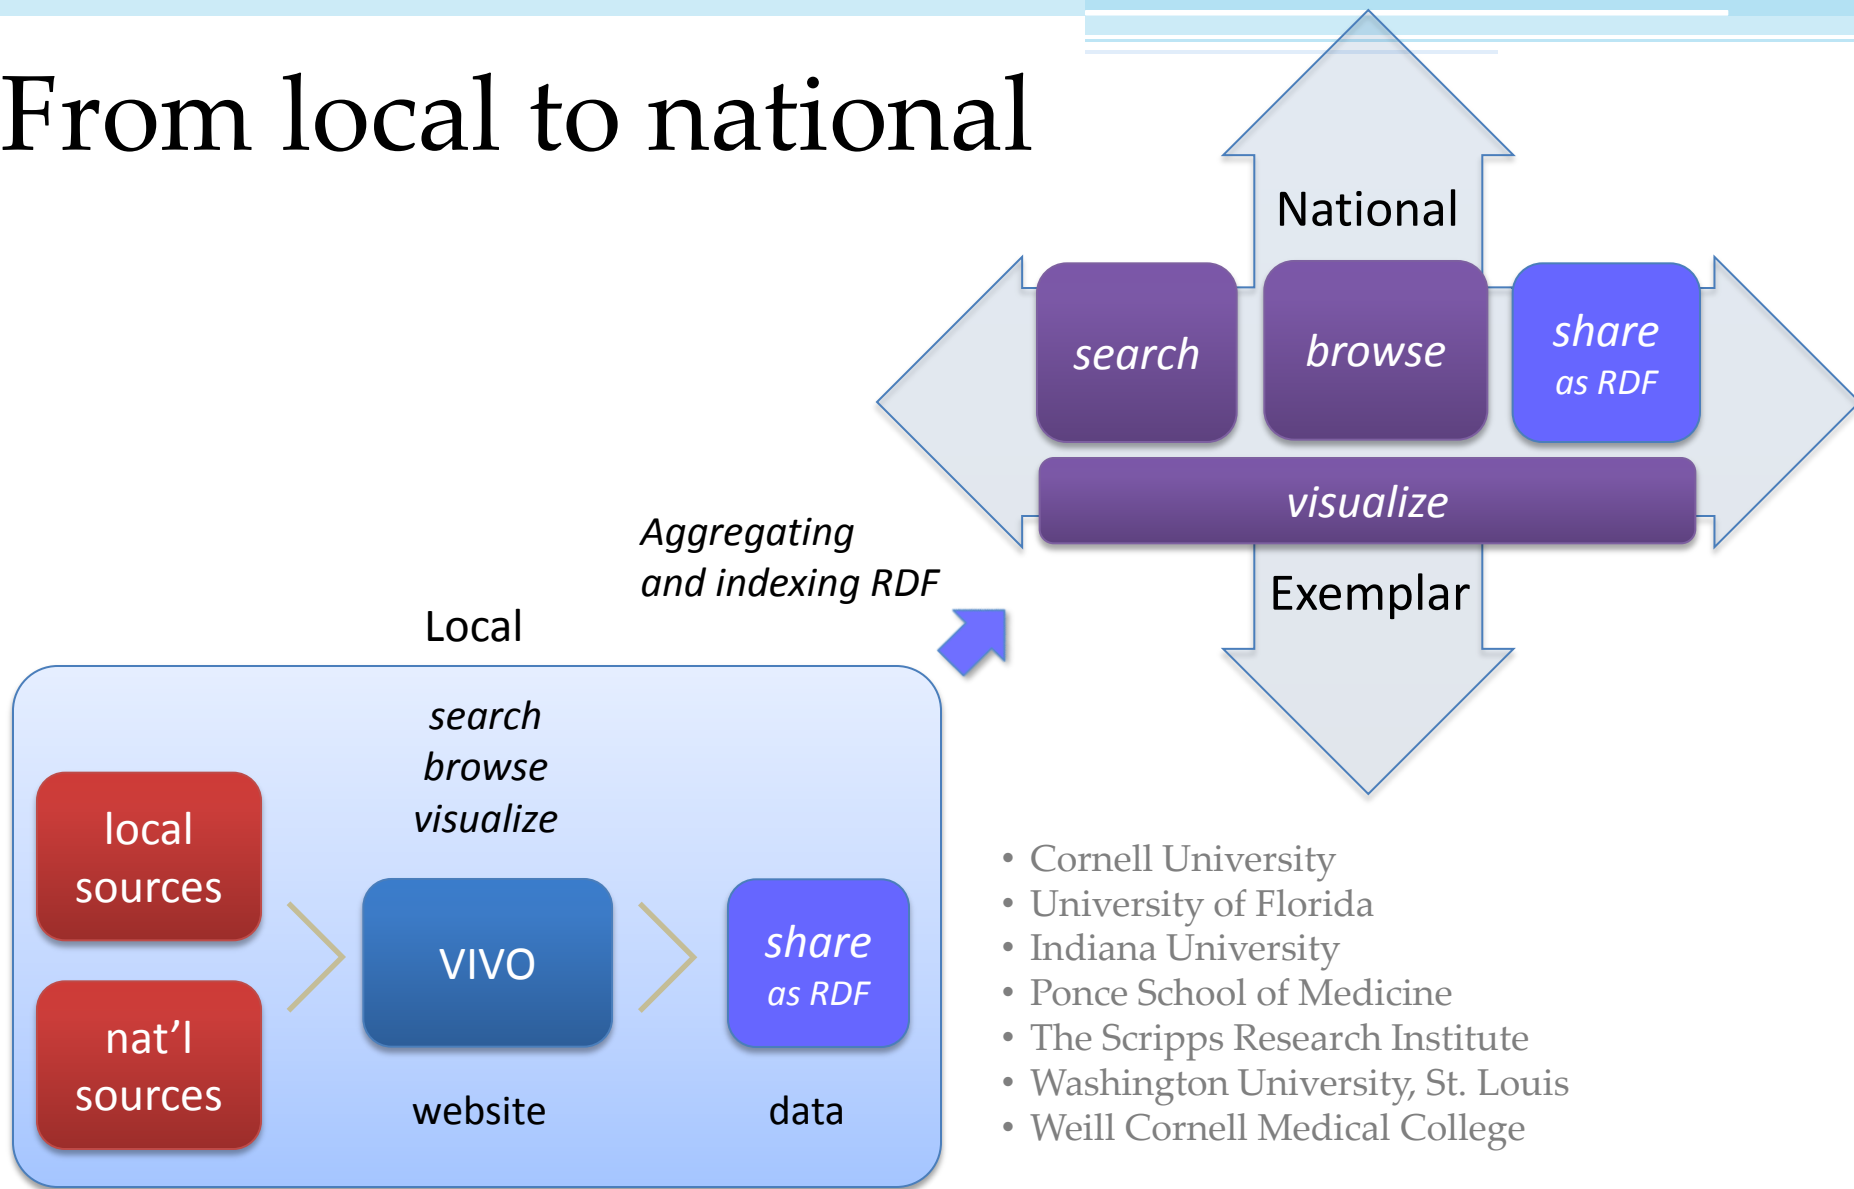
From local to national

National

search

browse

share
as RDF

visualize

Exemplar

Aggregating and indexing RDF

Local

search
browse
visualize

local sources

nat'l sources

VIVO

share
as RDF

website

data

- Cornell University
- University of Florida
- Indiana University
- Ponce School of Medicine
- The Scripps Research Institute
- Washington University, St. Louis
- Weill Cornell Medical College